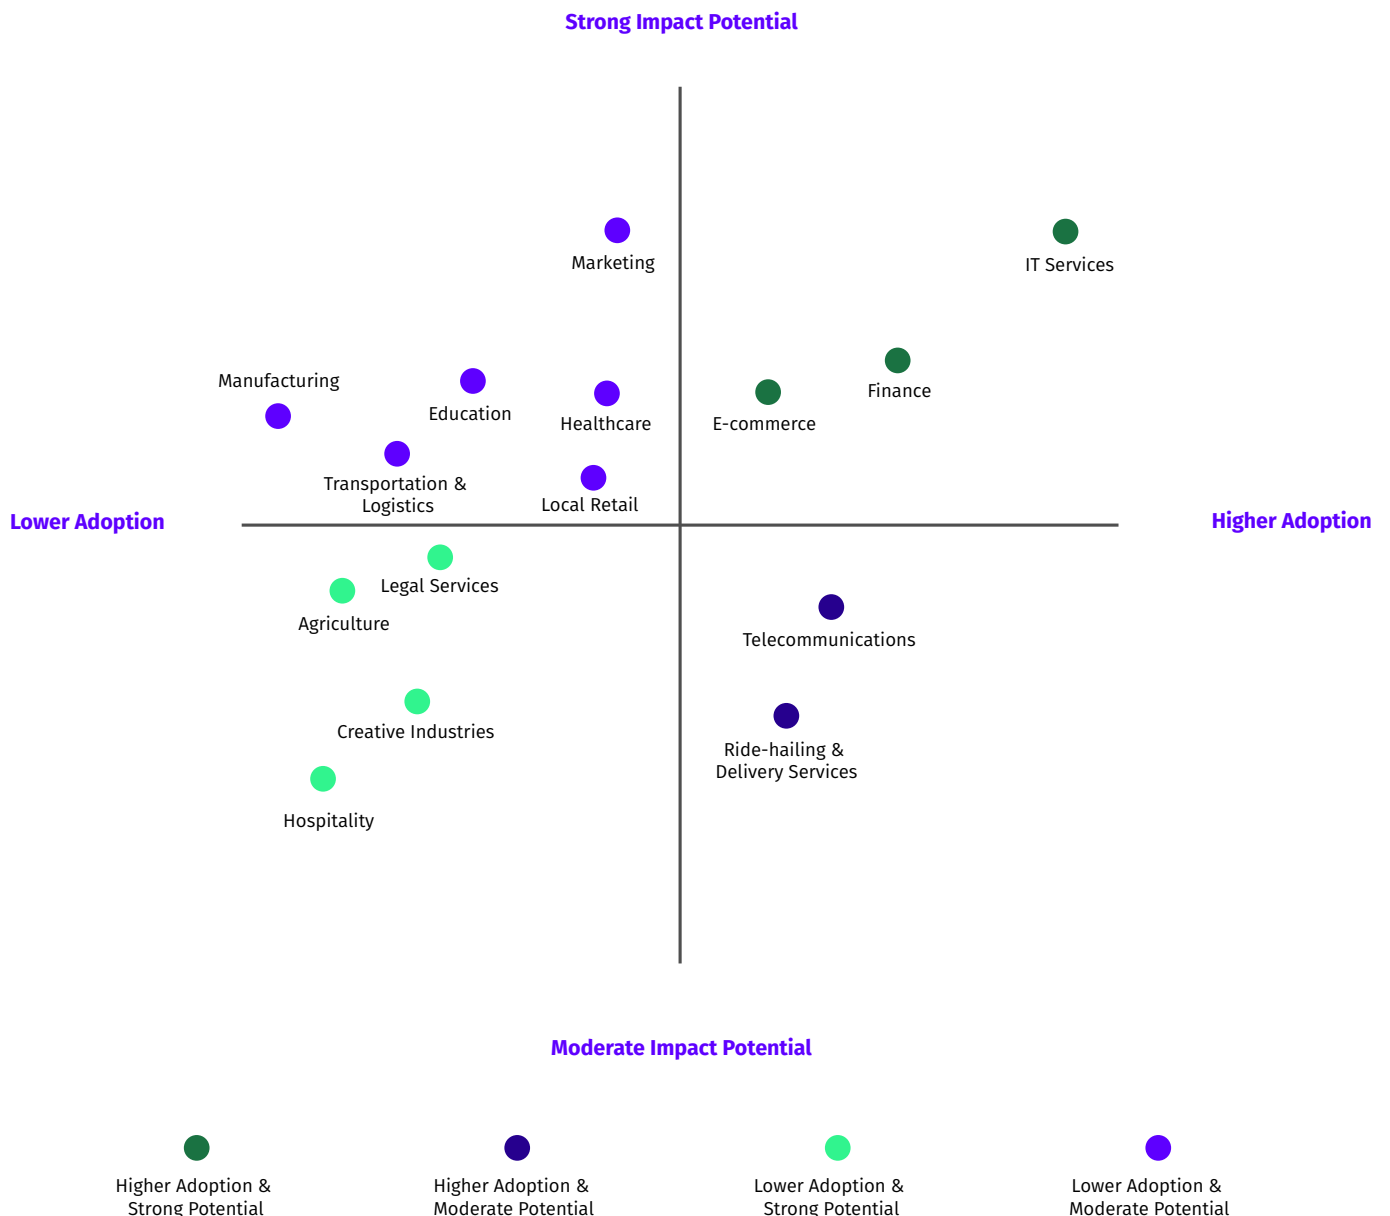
Strong Impact Potential

Marketing

IT Services

Manufacturing

Education

Healthcare

E-commerce

Finance

Transportation & Logistics

Local Retail

Lower Adoption

Higher Adoption

Legal Services

Agriculture

Telecommunications

Creative Industries

Ride-hailing & Delivery Services

Hospitality

Moderate Impact Potential

Higher Adoption & Strong Potential

Higher Adoption & Moderate Potential

Lower Adoption & Strong Potential

Lower Adoption & Moderate Potential